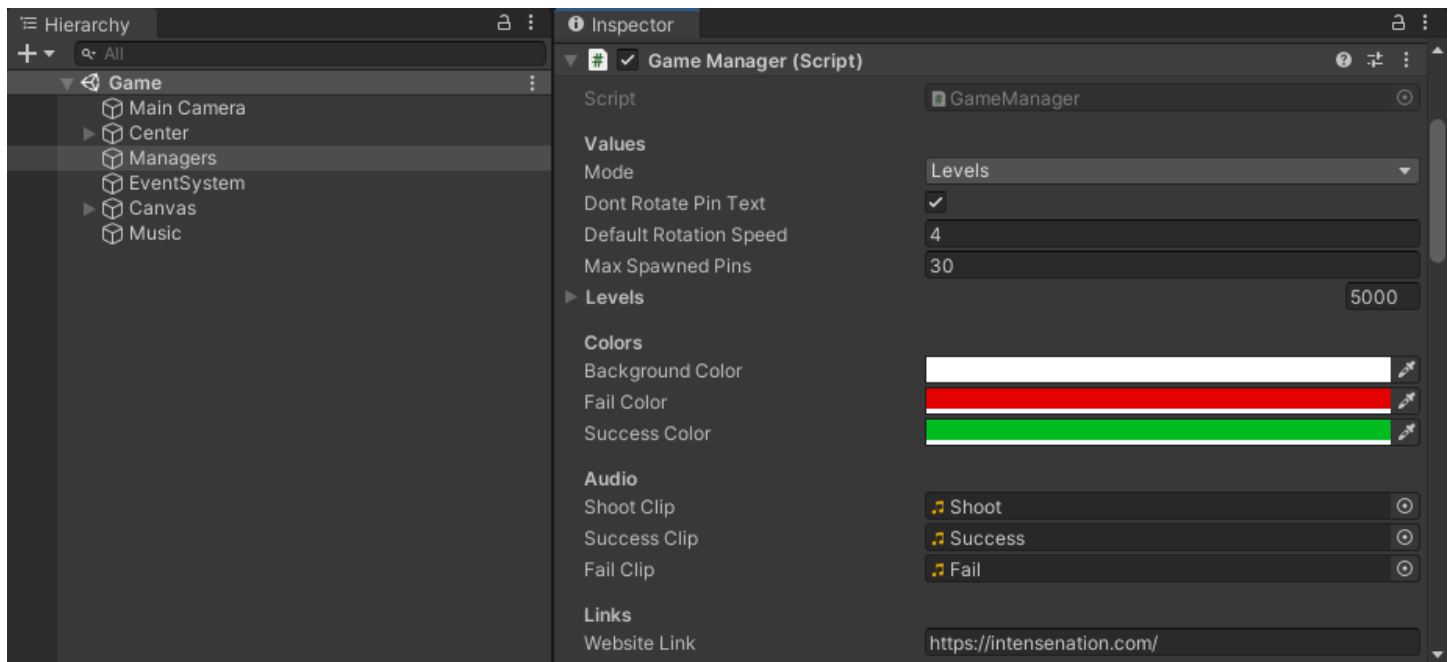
Hierarchy
All
Game
Main Camera
Center
Managers
EventSystem
Canvas
Music

Inspector
Game Manager (Script)
Script GameManager
Values
Mode Levels
Dont Rotate Pin Text
Default Rotation Speed 4
Max Spawned Pins 30
Levels 5000
Colors
Background Color
Fail Color
Success Color
Audio
Shoot Clip Shoot
Success Clip Success
Fail Clip Fail
Links
Website Link https://intensenation.com/